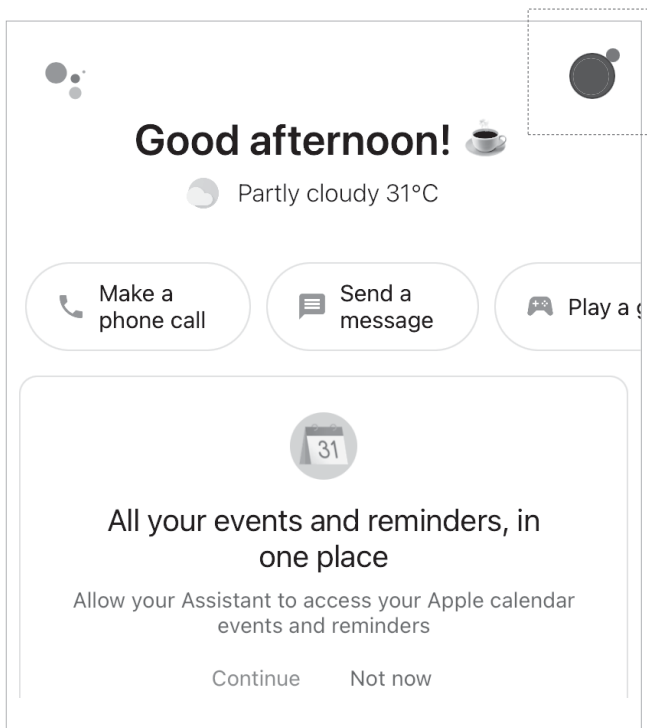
Good afternoon! ☕

Partly cloudy 31°C

Make a phone call

Send a message

Play a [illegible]

31

All your events and reminders, in one place

Allow your Assistant to access your Apple calendar events and reminders

Continue Not now